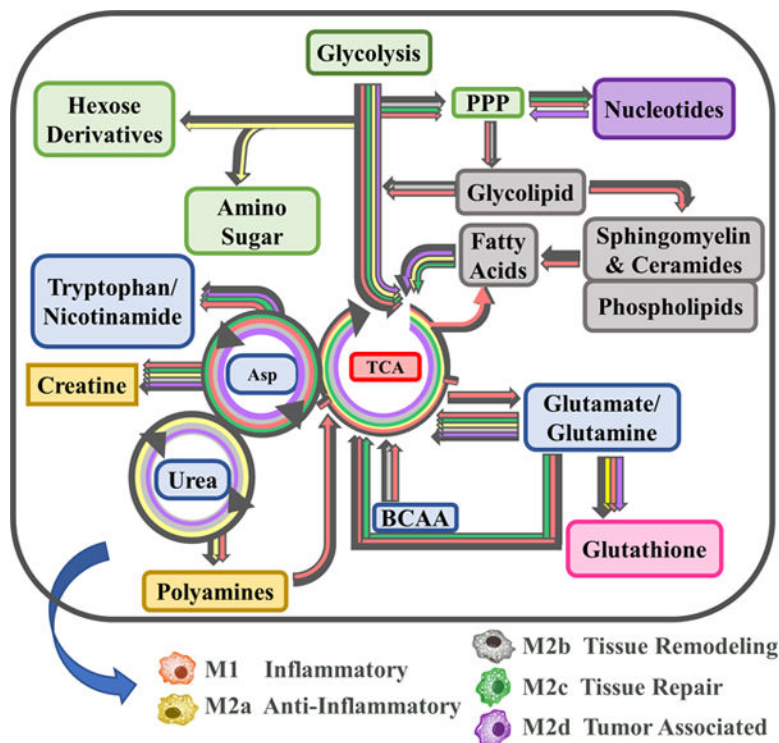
Glycolysis

Hexose Derivatives

PPP

Nucleotides

Glycolipid

Amino Sugar

Fatty Acids

Sphingomyelin & Ceramides

Phospholipids

Tryptophan/ Nicotinamide

Asp

TCA

Creatine

Glutamate/ Glutamine

Urea

BCAA

Glutathione

Polyamines

M1 Inflammatory

M2a Anti-Inflammatory

M2b Tissue Remodeling

M2c Tissue Repair

M2d Tumor Associated